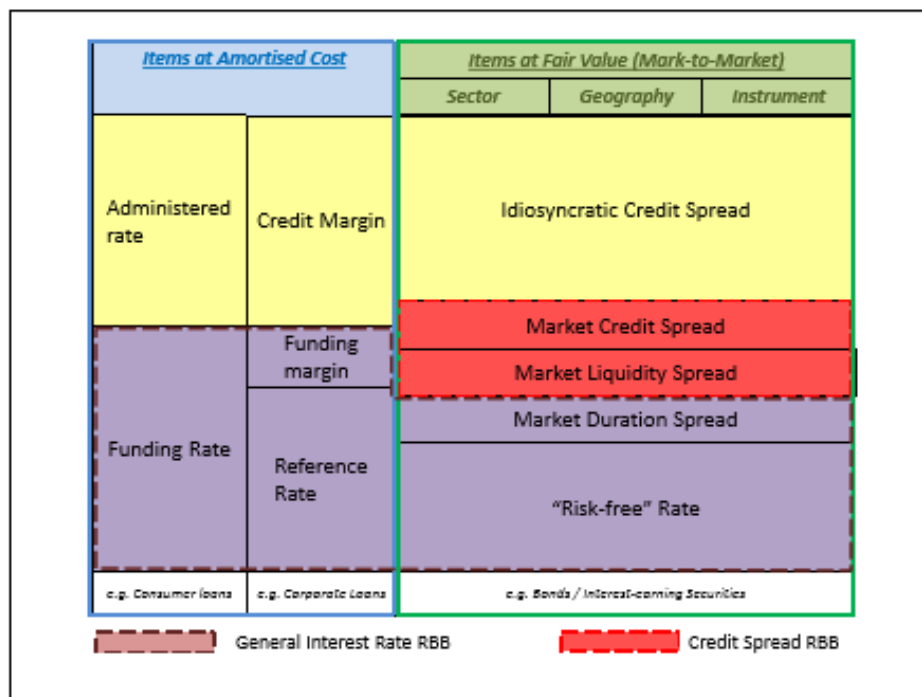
Items at Amortised Cost

Items at Fair Value (Mark-to-Market)

Sector

Geography

Instrument

Administered rate

Credit Margin

Idiosyncratic Credit Spread

Market Credit Spread

Funding margin

Market Liquidity Spread

Market Duration Spread

Funding Rate

Reference Rate

"Risk-free" Rate

e.g. Consumer loans

e.g. Corporate Loans

e.g. Bonds / Interest-earning Securities

General Interest Rate RBB

Credit Spread RBB